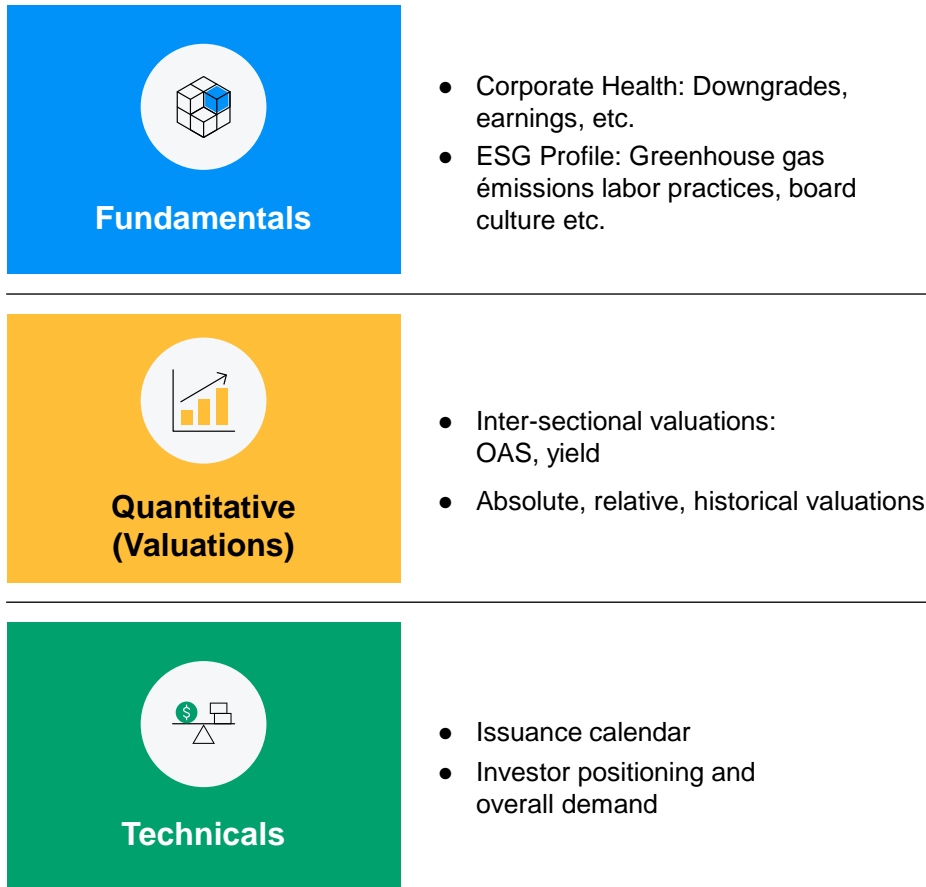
Fundamentals

- Corporate Health: Downgrades, earnings, etc.
- ESG Profile: Greenhouse gas émissions labor practices, board culture etc.

Quantitative (Valuations)

- Inter-sectional valuations: OAS, yield
- Absolute, relative, historical valuations

$

Technicals

- Issuance calendar
- Investor positioning and overall demand